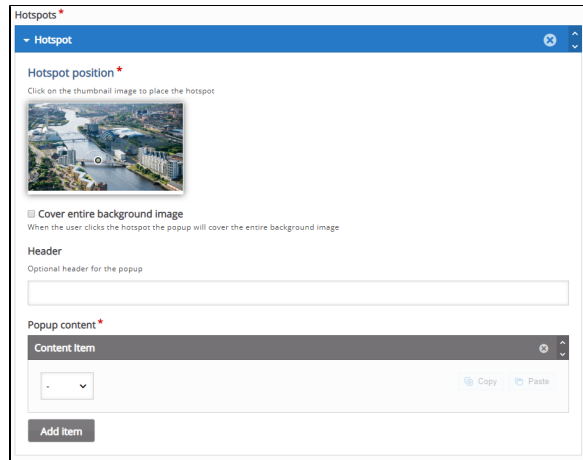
Hotspots *

Hotspot

Hotspot position *

Click on the thumbnail image to place the hotspot

Cover entire background image

When the user clicks the hotspot the popup will cover the entire background image

Header

Optional header for the popup

Popup content *

Content Item

-

Copy Paste

Add item